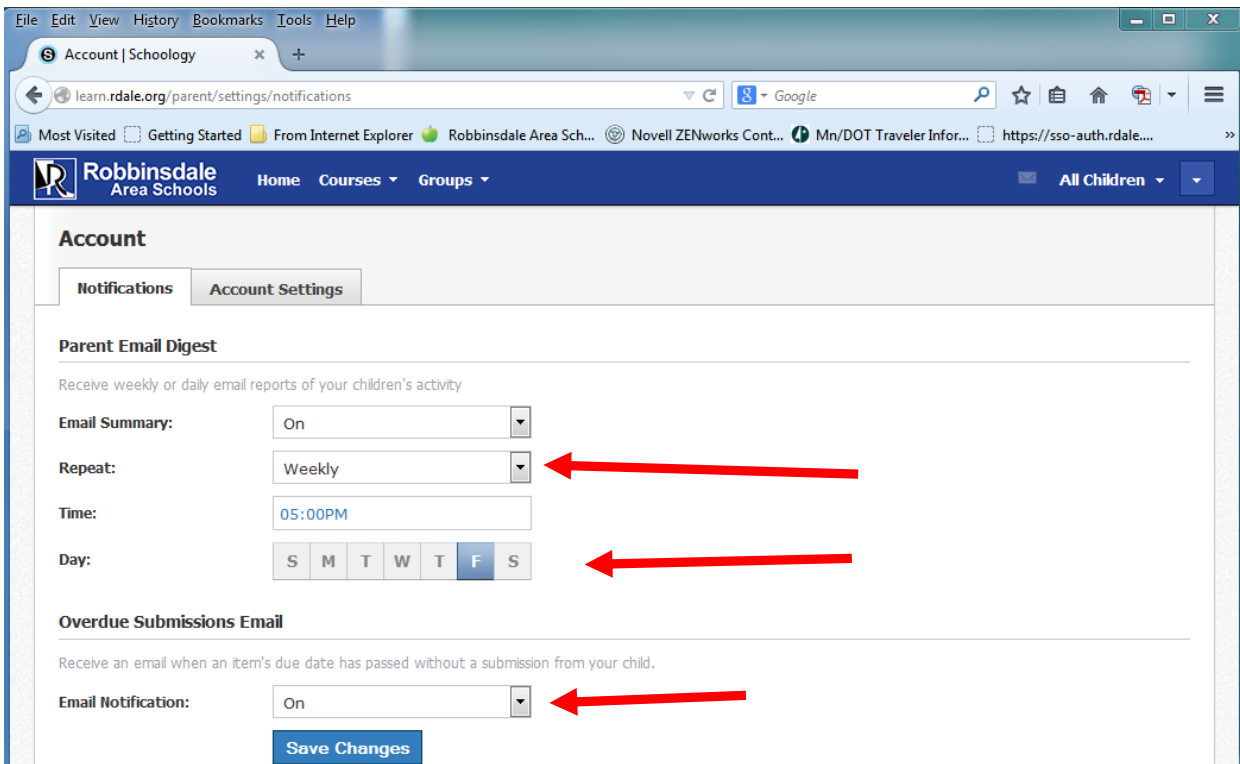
File Edit View History Bookmarks Tools Help

Account | Schoology

learn.rdale.org/parent/settings/notifications

Google

Most Visited Getting Started From Internet Explorer Robbinsdale Area Sch... Novell ZENworks Cont... Mn/DOT Traveler Infor... https://sso-auth.rdale....

Robbinsdale Area Schools Home Courses Groups All Children

Account

Notifications Account Settings

Parent Email Digest

Receive weekly or daily email reports of your children's activity

Email Summary: On

Repeat: Weekly

Time: 05:00PM

Day: S M T W T F S

Overdue Submissions Email

Receive an email when an item's due date has passed without a submission from your child.

Email Notification: On

Save Changes